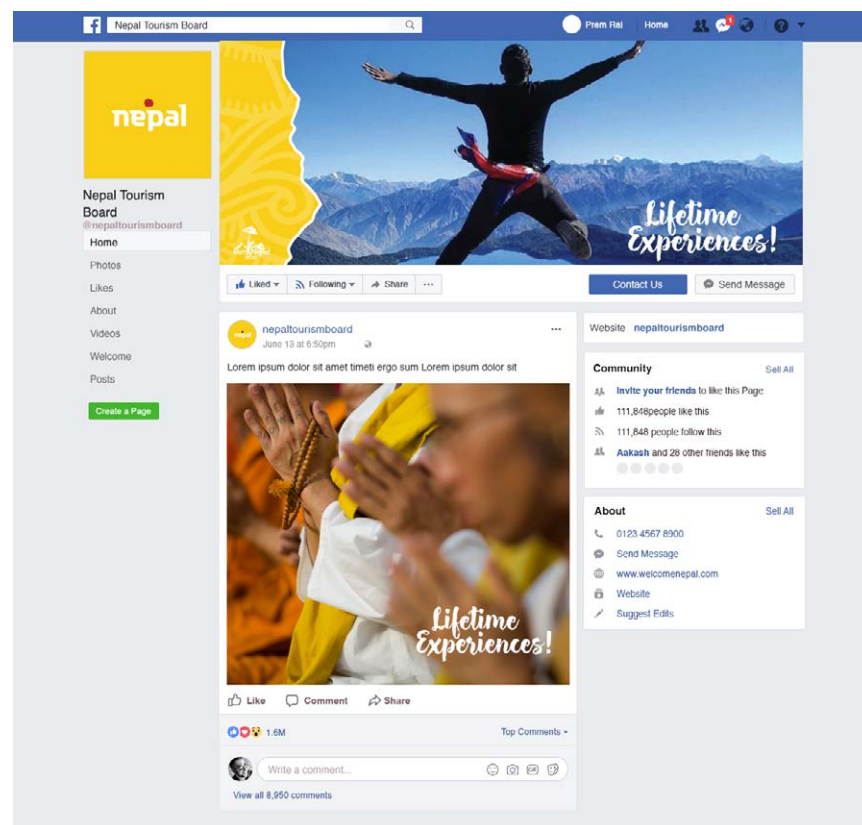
Nepal Tourism Board

Prem Rai Home

nepal

Nepal Tourism Board
@nepaltourismboard

Home
Photos
Likes
About
Videos
Welcome
Posts

Create a Page

Lifetime Experiences!

Liked Following Share ...

Contact Us Send Message

nepaltourismboard
June 13 at 6:50pm

Lorem ipsum dolor sit amet timeti ergo sum Lorem ipsum dolor sit

Lifetime Experiences!

Like Comment Share

1.6M Top Comments

Write a comment...

View all 8,950 comments

Website nepaltourismboard

Community See All
Invite your friends to like this Page
111,848people like this
111,848 people follow this
Aakash and 28 other friends like this

About See All
0123 4567 8900
Send Message
www.welcomenepal.com
Website
Suggest Edits